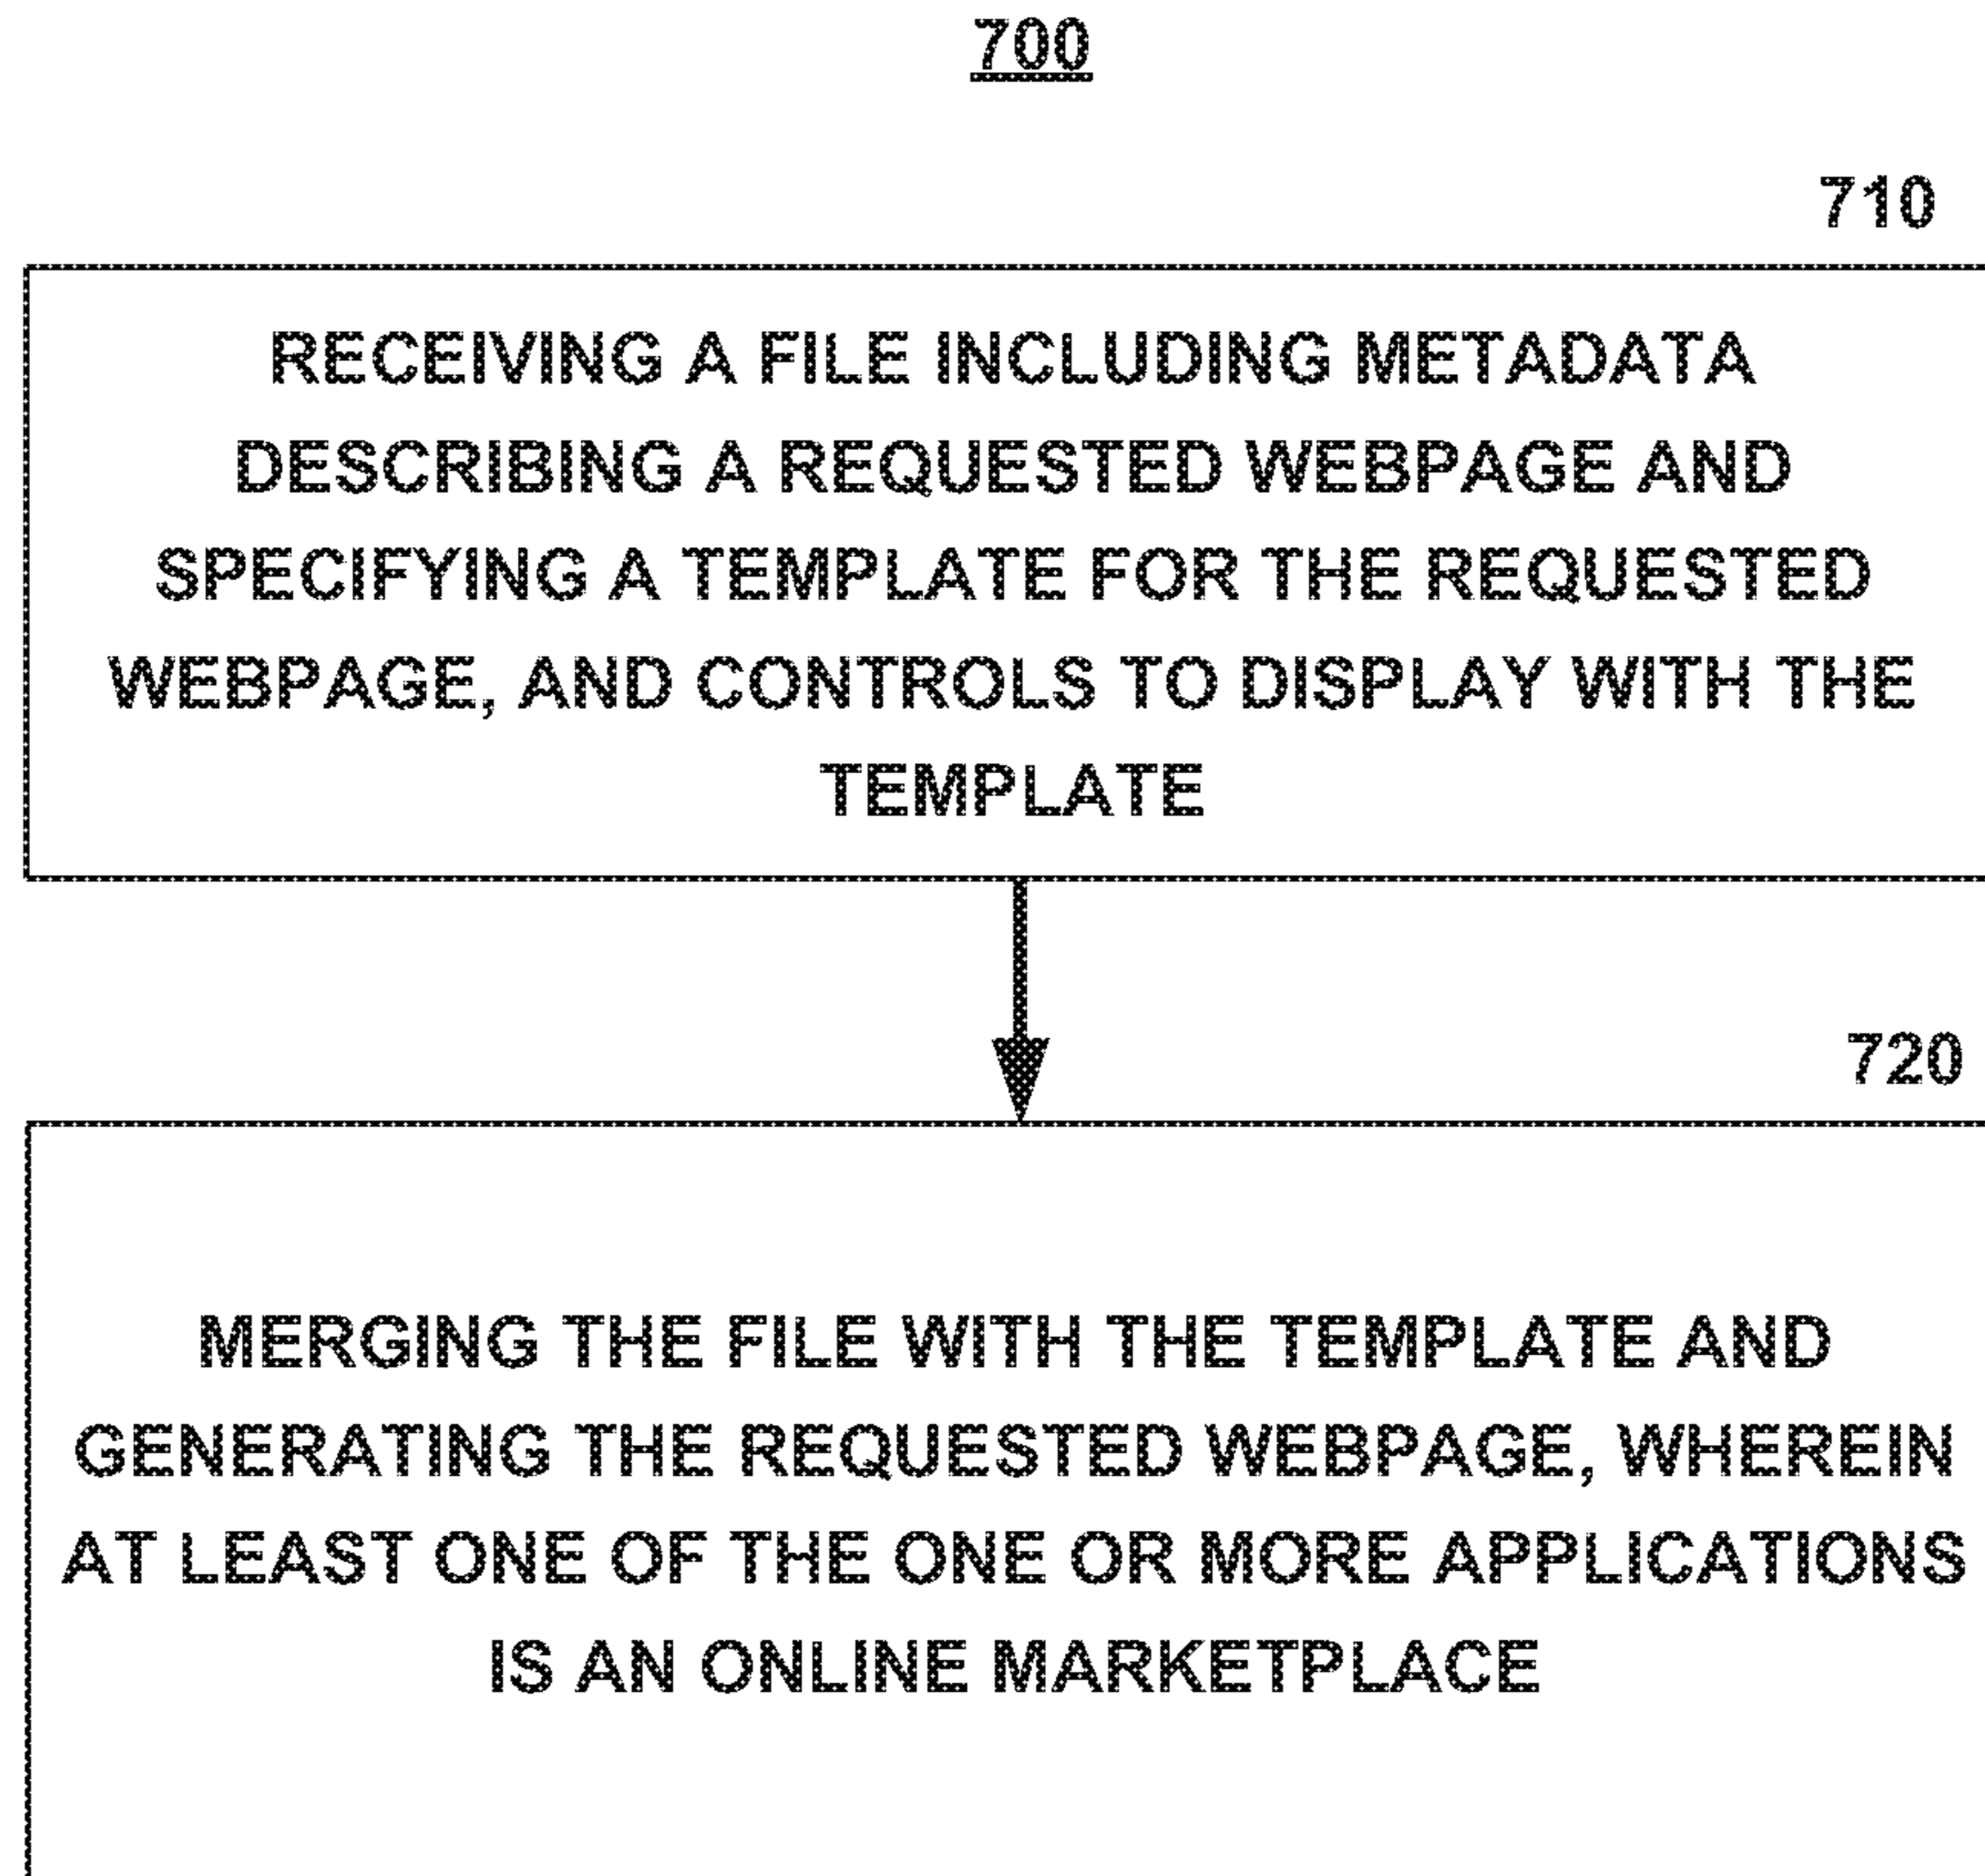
700

710

RECEIVING A FILE INCLUDING METADATA DESCRIBING A REQUESTED WEBPAGE AND SPECIFYING A TEMPLATE FOR THE REQUESTED WEBPAGE, AND CONTROLS TO DISPLAY WITH THE TEMPLATE

720

MERGING THE FILE WITH THE TEMPLATE AND GENERATING THE REQUESTED WEBPAGE, WHEREIN AT LEAST ONE OF THE ONE OR MORE APPLICATIONS IS AN ONLINE MARKETPLACE